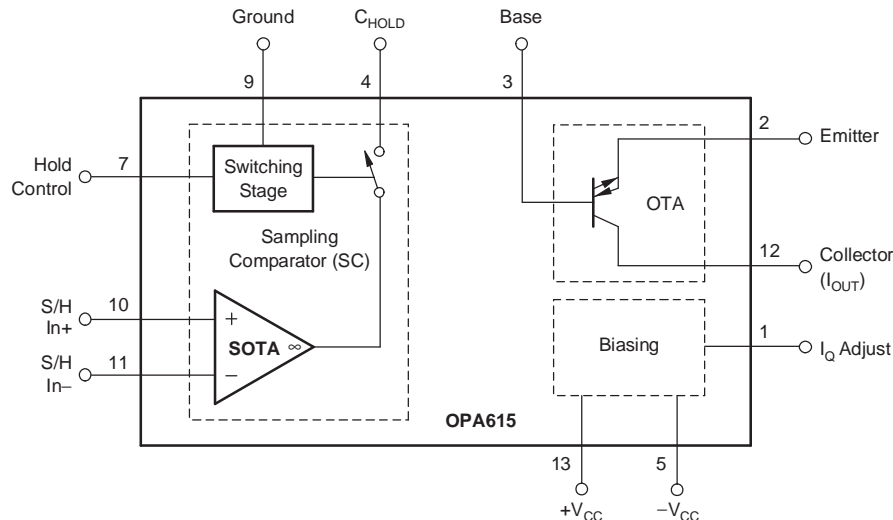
Ground
$C_{HOLD}$
Base
9
4
3
2
Emitter
Hold Control
7
Switching Stage
OTA
Sampling Comparator (SC)
12
Collector ($I_{OUT}$)
S/H In+
10
+
SOTA $\infty$
Biasing
1
$I_Q$ Adjust
S/H In–
11
–
OPA615
13
5
$+V_{CC}$
$-V_{CC}$